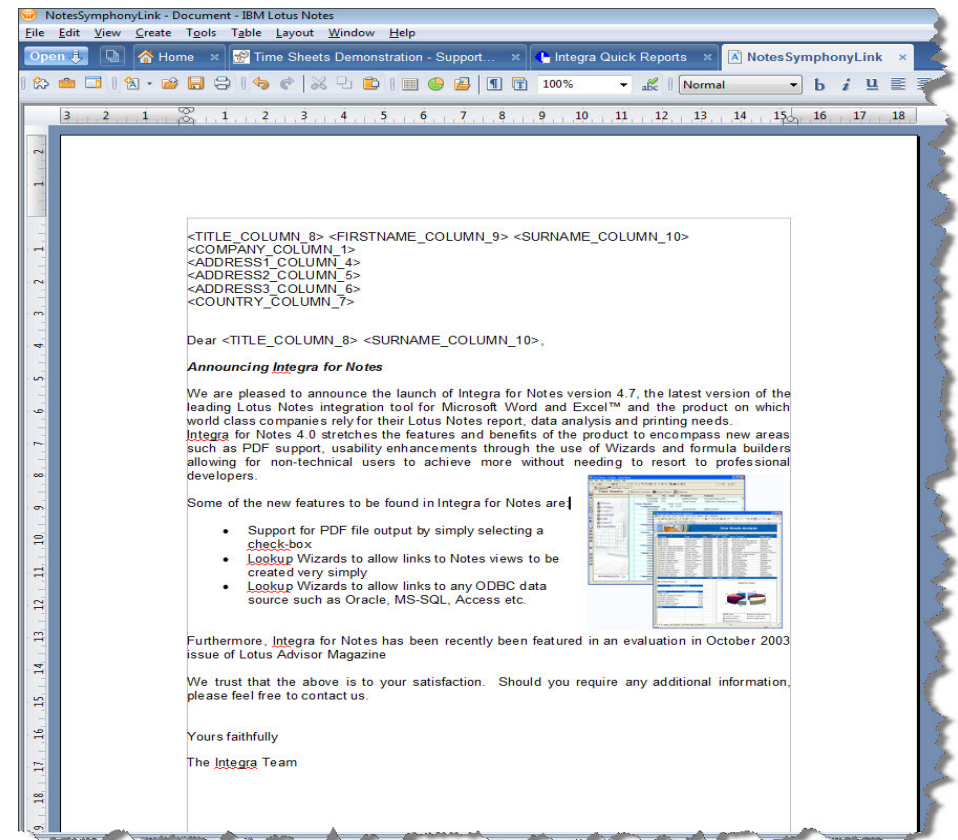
NotesSymphonyLink - Document - IBM Lotus Notes

File Edit View Create Tools Table Layout Window Help

Open | Home | Time Sheets Demonstration - Support... | Integra Quick Reports | NotesSymphonyLink

100% | Normal | b i u

3 2 1 1 2 3 4 5 6 7 8 9 10 11 12 13 14 15 16 17 18

<TITLE_COLUMN_8> <FIRSTNAME_COLUMN_9> <SURNAME_COLUMN_10>
<COMPANY_COLUMN_1>
<ADDRESS1_COLUMN_4>
<ADDRESS2_COLUMN_5>
<ADDRESS3_COLUMN_6>
<COUNTRY_COLUMN_7>

Dear <TITLE_COLUMN_8> <SURNAME_COLUMN_10>,

Announcing Integra for Notes

We are pleased to announce the launch of Integra for Notes version 4.7, the latest version of the leading Lotus Notes integration tool for Microsoft Word and Excel™ and the product on which world class companies rely for their Lotus Notes report, data analysis and printing needs.
Integra for Notes 4.0 stretches the features and benefits of the product to encompass new areas such as PDF support, usability enhancements through the use of Wizards and formula builders allowing for non-technical users to achieve more without needing to resort to professional developers.

Some of the new features to be found in Integra for Notes are:

• Support for PDF file output by simply selecting a check-box
• Lookup Wizards to allow links to Notes views to be created very simply
• Lookup Wizards to allow links to any ODBC data source such as Oracle, MS-SQL, Access etc.

Furthermore, Integra for Notes has been recently been featured in an evaluation in October 2003 issue of Lotus Advisor Magazine

We trust that the above is to your satisfaction. Should you require any additional information, please feel free to contact us.

Yours faithfully

The Integra Team